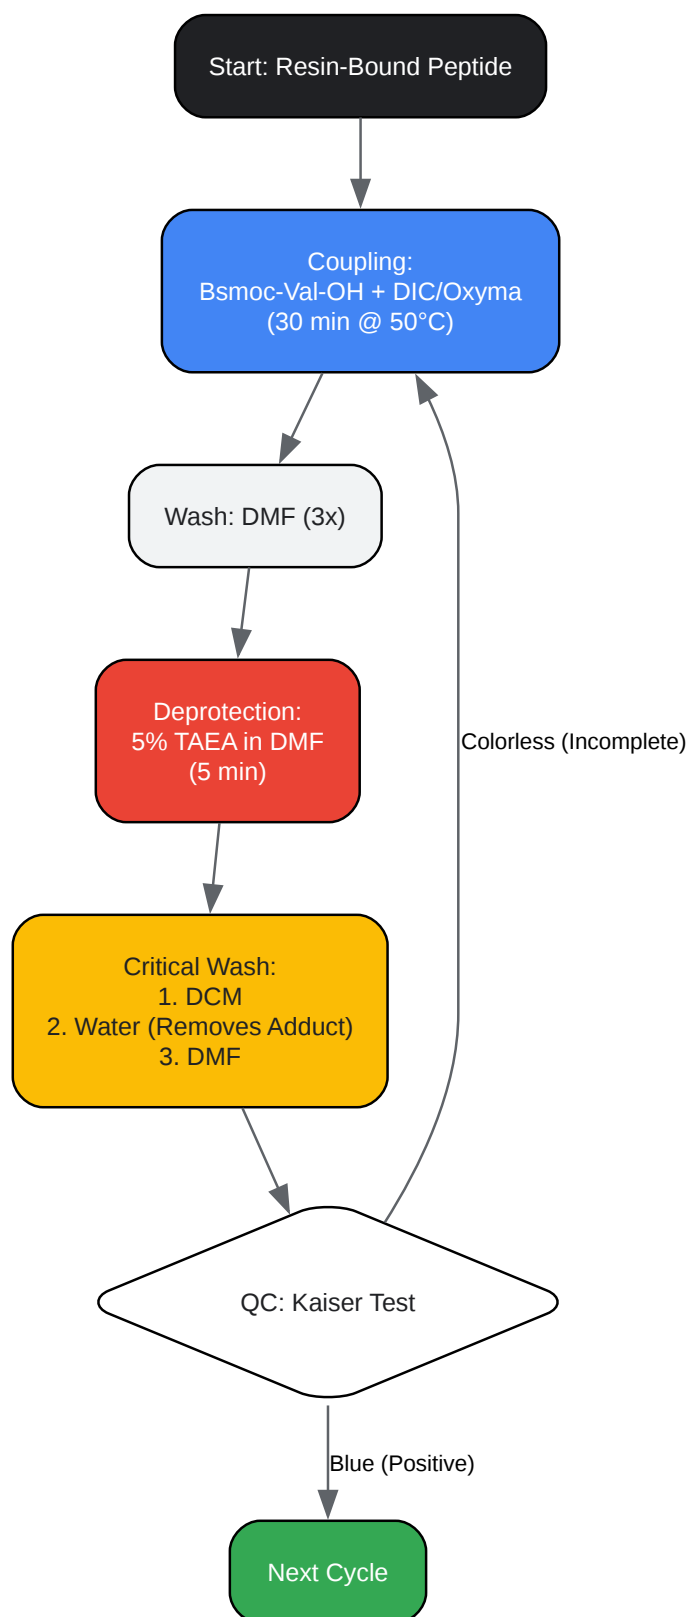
Start: Resin-Bound Peptide

Coupling:
Bsmoc-Val-OH + DIC/Oxyma
(30 min @ 50°C)

Wash: DMF (3x)

Deprotection:
5% TAEA in DMF
(5 min)

Critical Wash:
1. DCM
2. Water (Removes Adduct)
3. DMF

Colorless (Incomplete)

QC: Kaiser Test

Blue (Positive)

Next Cycle